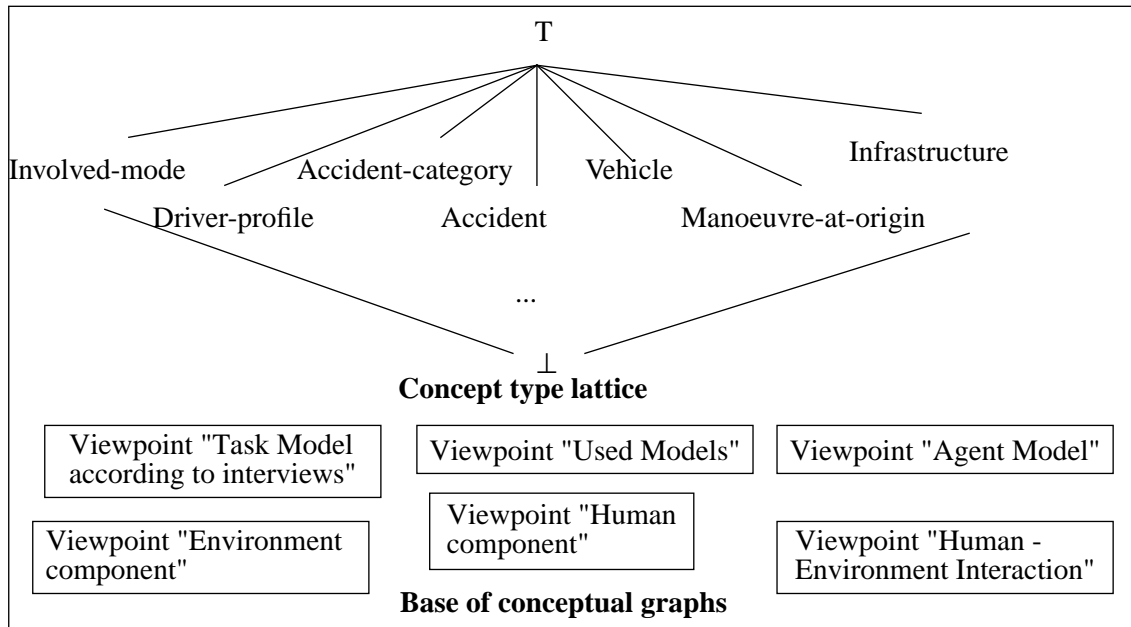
T

Involved-mode

Driver-profile

Accident-category

Accident

Vehicle

Manoeuvre-at-origin

Infrastructure

...

$\perp$

**Concept type lattice**

Viewpoint "Task Model according to interviews"

Viewpoint "Used Models"

Viewpoint "Agent Model"

Viewpoint "Environment component"

Viewpoint "Human component"

Viewpoint "Human - Environment Interaction"

**Base of conceptual graphs**